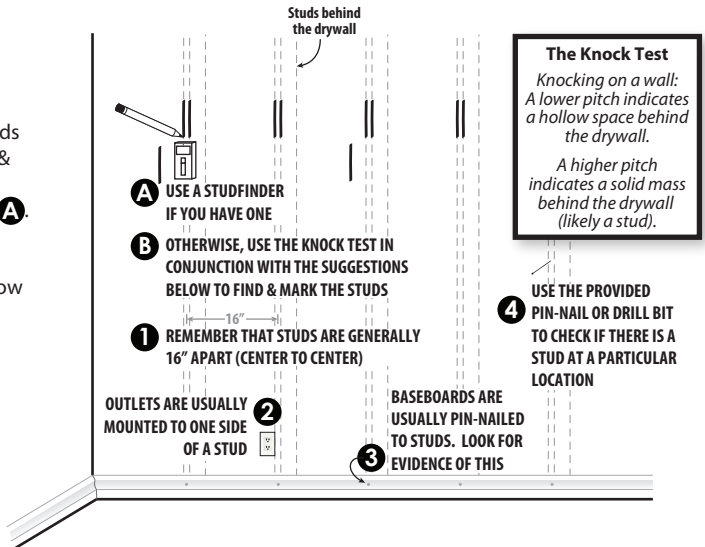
ds
&

A.

ow

Studs behind the drywall

The Knock Test
Knocking on a wall: A lower pitch indicates a hollow space behind the drywall.

A higher pitch indicates a solid mass behind the drywall (likely a stud).

A USE A STUDFINDER IF YOU HAVE ONE

B OTHERWISE, USE THE KNOCK TEST IN CONJUNCTION WITH THE SUGGESTIONS BELOW TO FIND & MARK THE STUDS

16"

1 REMEMBER THAT STUDS ARE GENERALLY 16" APART (CENTER TO CENTER)

4 USE THE PROVIDED PIN-NAIL OR DRILL BIT TO CHECK IF THERE IS A STUD AT A PARTICULAR LOCATION

OUTLETS ARE USUALLY MOUNTED TO ONE SIDE OF A STUD 2

BASEBOARDS ARE USUALLY PIN-NAILED TO STUDS. LOOK FOR EVIDENCE OF THIS 3